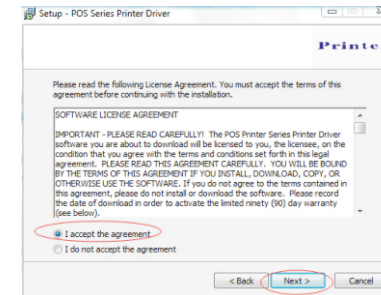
Setup - POS Series Printer Driver

Printe

Please read the following License Agreement. You must accept the terms of this agreement before continuing with the installation.

SOFTWARE LICENSE AGREEMENT

IMPORTANT - PLEASE READ CAREFULLY! The POS Printer Series Printer Driver software you are about to download will be licensed to you, the licensee, on the condition that you agree with the terms and conditions set forth in this legal agreement. PLEASE READ THIS AGREEMENT CAREFULLY. YOU WILL BE BOUND BY THE TERMS OF THIS AGREEMENT IF YOU INSTALL, DOWNLOAD, COPY, OR OTHERWISE USE THE SOFTWARE. If you do not agree to the terms contained in this agreement, please do not install or download the software. Please record the date of download in order to activate the limited ninety (90) day warranty (see below).

I accept the agreement

I do not accept the agreement

< Back

Next >

Cance